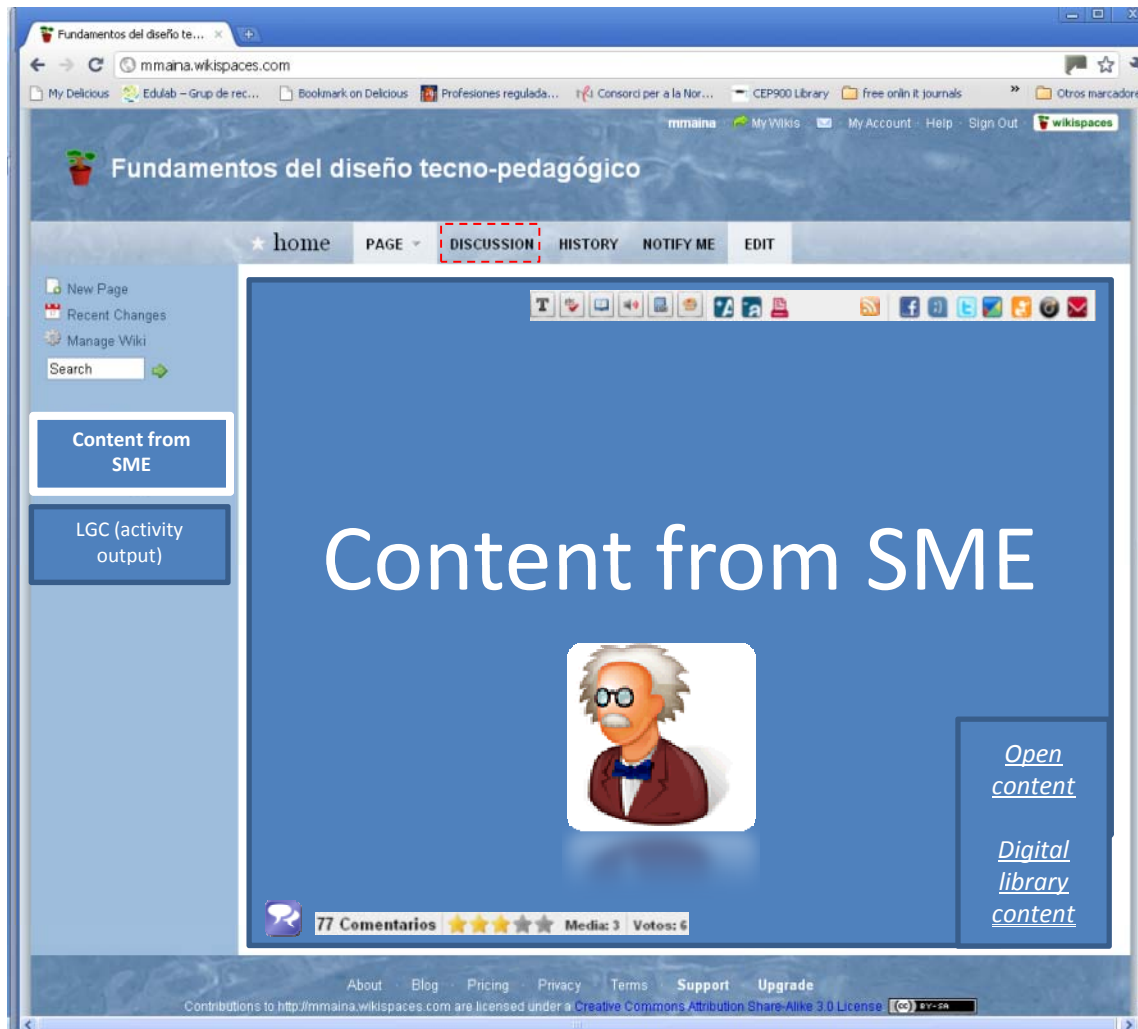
Fundamentos del diseño te... ×

mmaina.wikispaces.com

My Delicious Edulab – Grup de rec... Bookmark on Delicious Profesiones regulada... Consorci per a la Nor... CEP900 Library free onlin it journals » Otros marcadores

mmaina · My Wikis · My Account · Help · Sign Out · wikispaces

Fundamentos del diseño tecno-pedagógico

home PAGE DISCUSSION HISTORY NOTIFY ME EDIT

New Page
Recent Changes
Manage Wiki
Search

Content from SME

LGC (activity output)

Content from SME

Open content

Digital library content

77 Comentarios Media: 3 Votos: 6

About · Blog · Pricing · Privacy · Terms · Support · Upgrade
Contributions to http://mmaina.wikispaces.com are licensed under a Creative Commons Attribution Share-Alike 3.0 License BY-SA